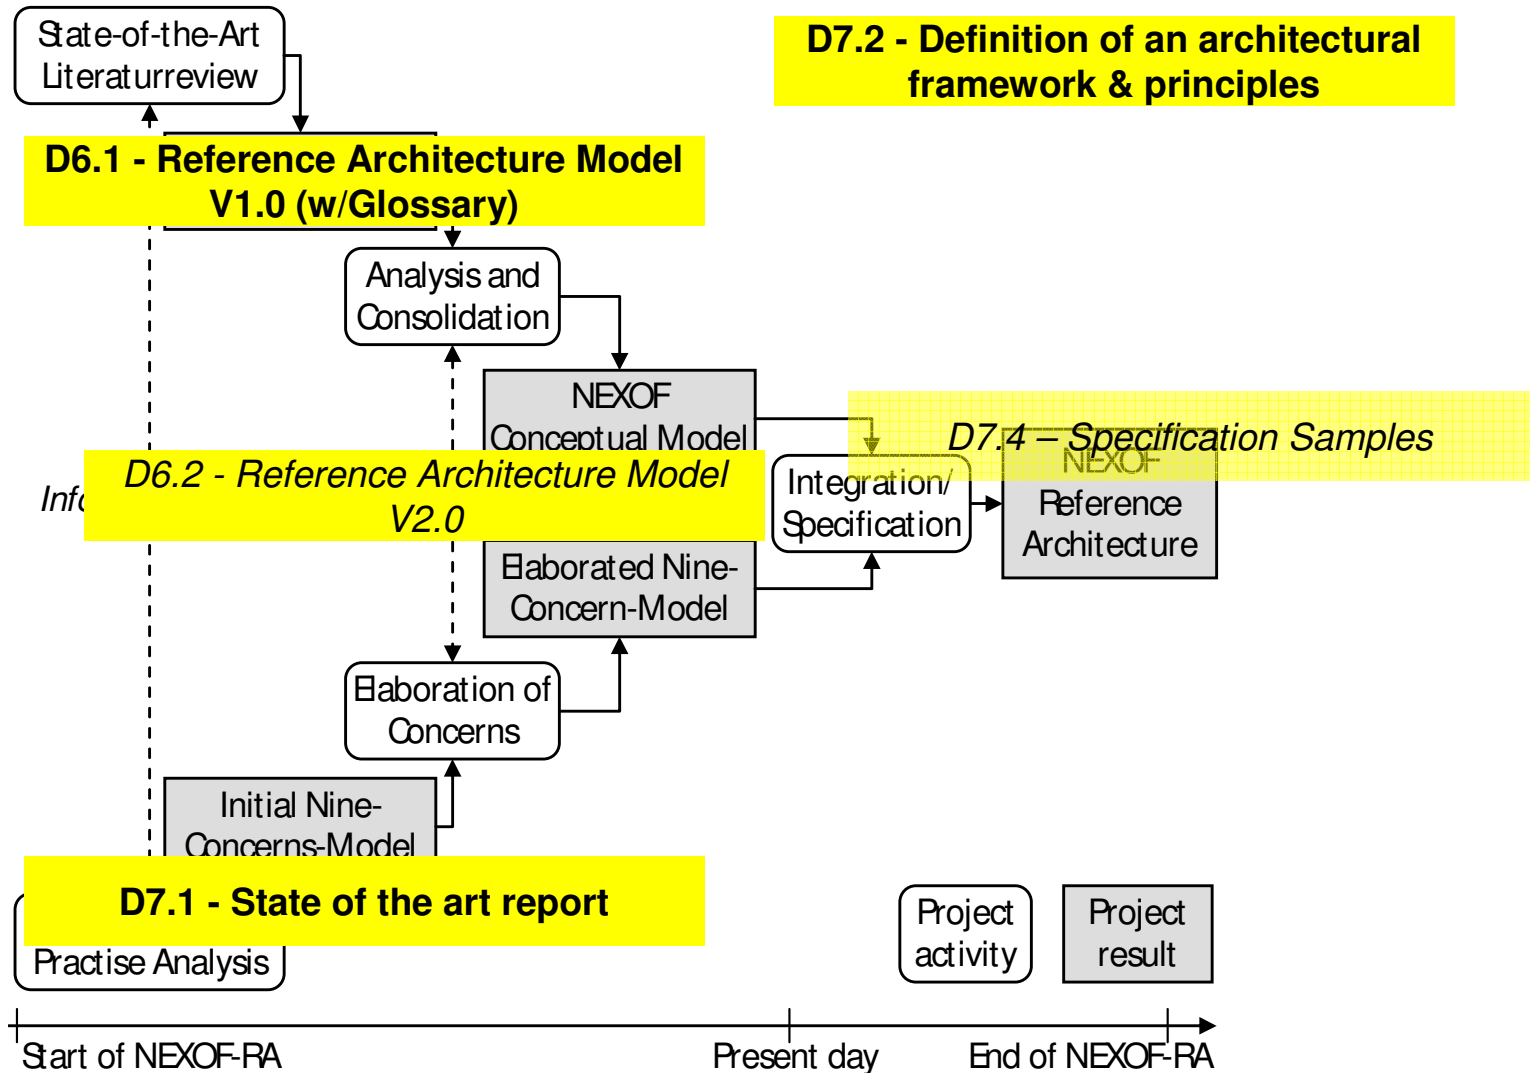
State-of-the-Art Literaturreview

D7.2 - Definition of an architectural framework & principles

D6.1 - Reference Architecture Model V1.0 (w/Glossary)

Analysis and Consolidation

NEXOF Conceptual Model

D7.4 – Specification Samples

Inf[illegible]

D6.2 - Reference Architecture Model V2.0

Integration/ Specification

NEXOF Reference Architecture

Elaborated Nine-Concern-Model

Elaboration of Concerns

Initial Nine-Concerns-Model

D7.1 - State of the art report

Practise Analysis

Project activity

Project result

Start of NEXOF-RA

Present day

End of NEXOF-RA